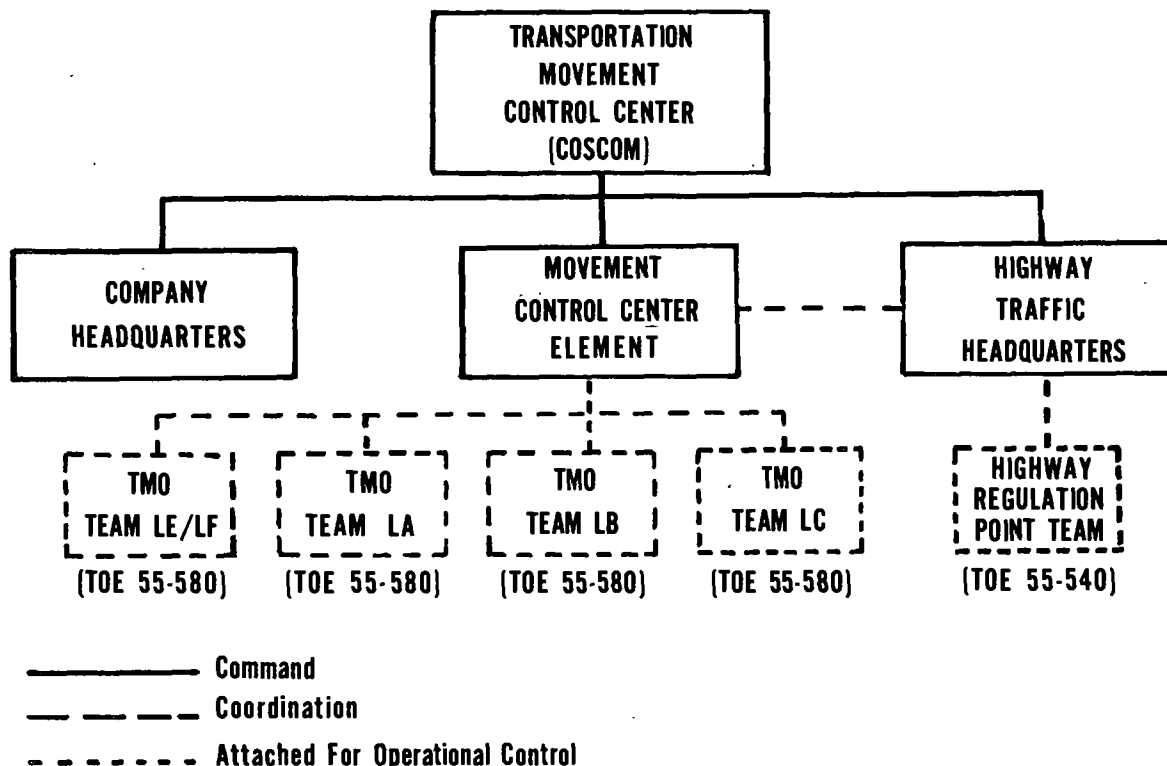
TRANSPORTATION MOVEMENT CONTROL CENTER (COSCOM)

COMPANY HEADQUARTERS

MOVEMENT CONTROL CENTER ELEMENT

HIGHWAY TRAFFIC HEADQUARTERS

TMO TEAM LE/LF (TOE 55-580)

TMO TEAM LA (TOE 55-580)

TMO TEAM LB (TOE 55-580)

TMO TEAM LC (TOE 55-580)

HIGHWAY REGULATION POINT TEAM (TOE 55-540)

Command

Coordination

Attached For Operational Control